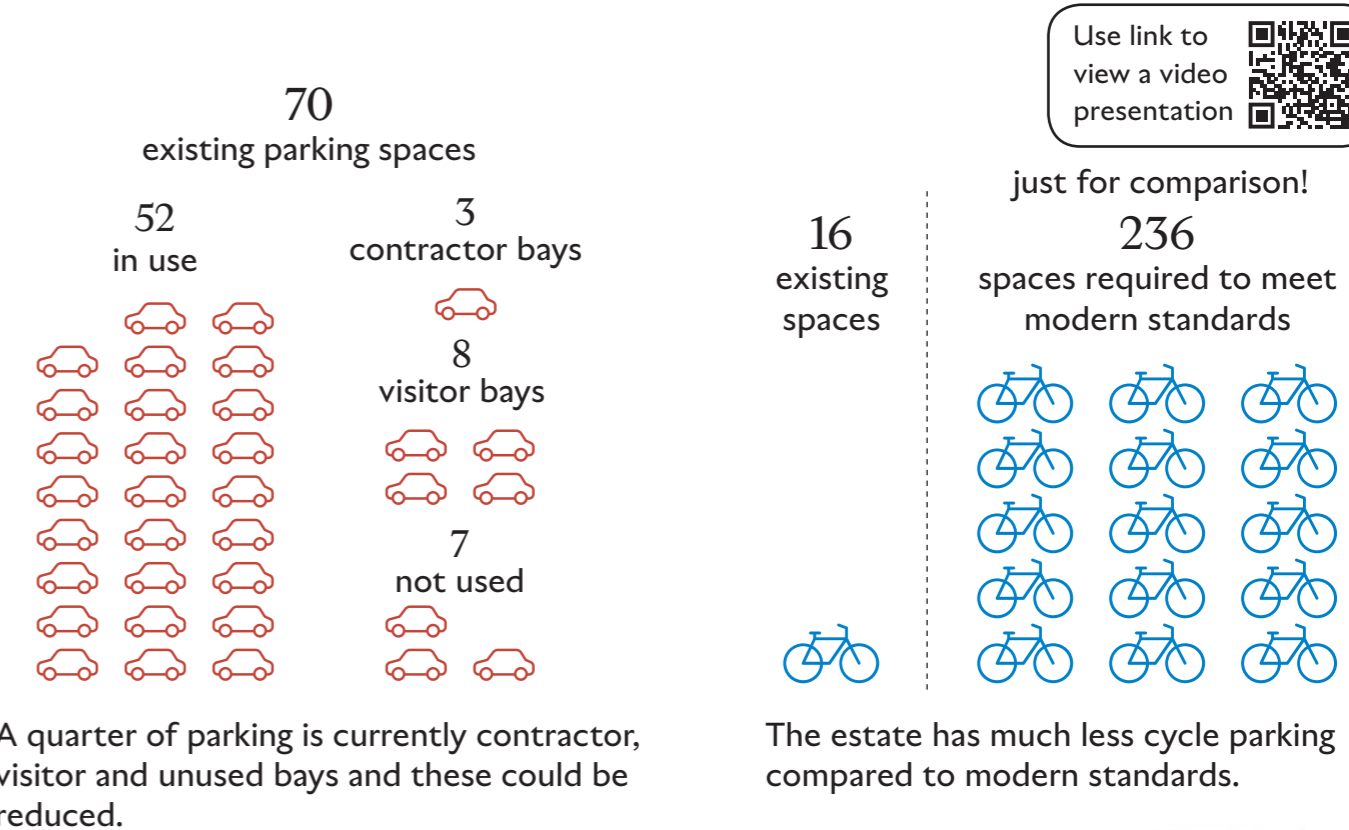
Use link to view a video presentation

70
existing parking spaces

52
in use

3
contractor bays

8
visitor bays

7
not used

A quarter of parking is currently contractor, visitor and unused bays and these could be reduced.

just for comparison!

16
existing spaces

236
spaces required to meet modern standards

The estate has much less cycle parking compared to modern standards.